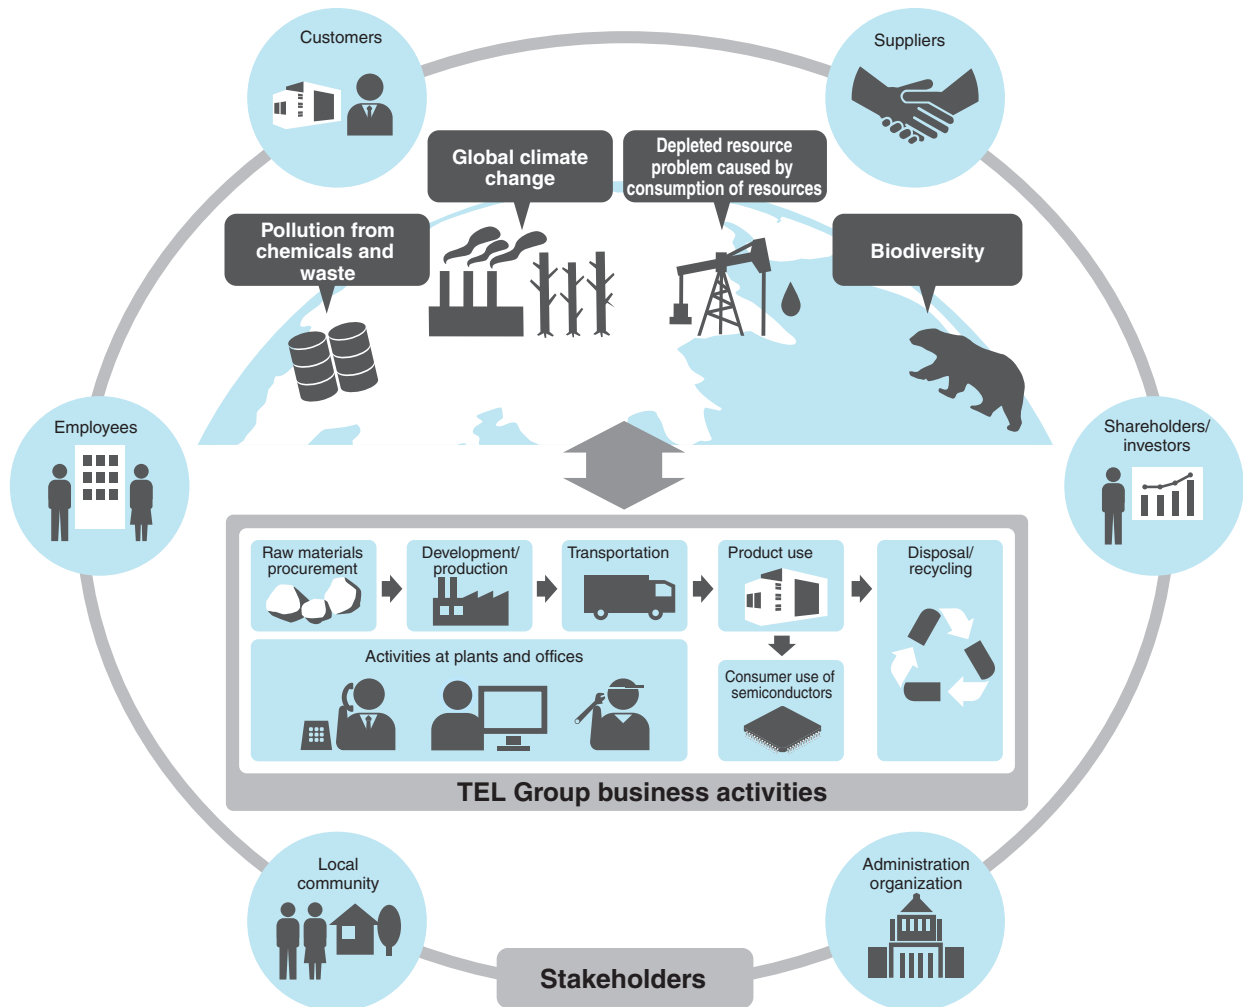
Customers

Suppliers

Global climate change

Depleted resource problem caused by consumption of resources

Pollution from chemicals and waste

Biodiversity

Employees

Shareholders/ investors

Raw materials procurement

Development/ production

Transportation

Product use

Disposal/ recycling

Activities at plants and offices

Consumer use of semiconductors

TEL Group business activities

Local community

Administration organization

Stakeholders